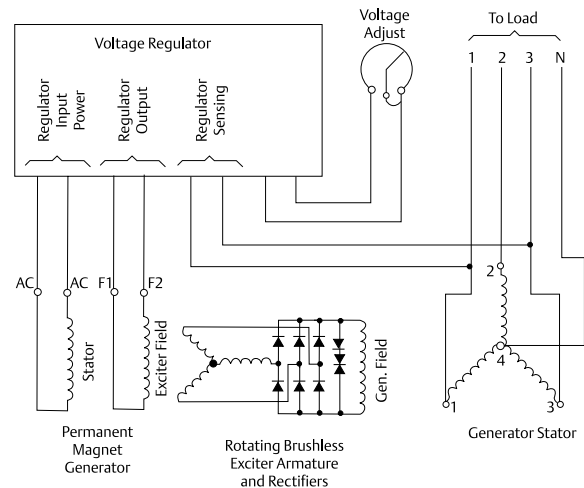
Voltage Adjust

To Load

1 2 3 N

Voltage Regulator

Regulator Input Power

Regulator Output

Regulator Sensing

AC AC F1 F2

Stator

Exciter Field

Gen. Field

2

4

1 3

Permanent Magnet Generator

Rotating Brushless Exciter Armature and Rectifiers

Generator Stator